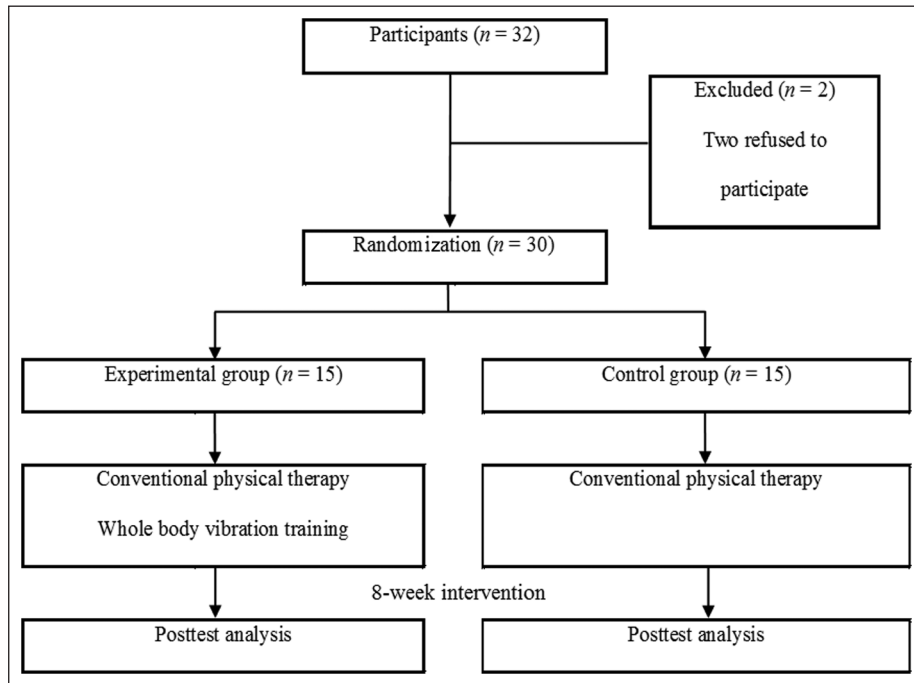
Participants ($n$ = 32)

Excluded ($n$ = 2)

Two refused to participate

Randomization ($n$ = 30)

Experimental group ($n$ = 15)

Control group ($n$ = 15)

Conventional physical therapy

Whole body vibration training

Conventional physical therapy

8-week intervention

Posttest analysis

Posttest analysis